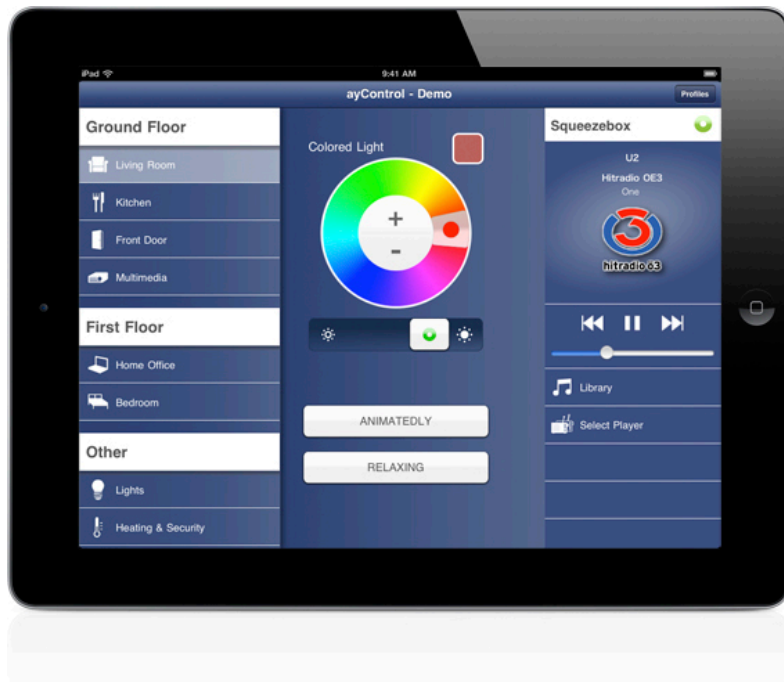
iPad
9:41 AM
ayControl - Demo
Profiles

Ground Floor
Living Room
Kitchen
Front Door
Multimedia

First Floor
Home Office
Bedroom

Other
Lights
Heating & Security

Colored Light
+
-

ANIMATEDLY
RELAXING

Squeezebox
U2
Hitradio OE3
One
hitradio Ö3

Library
Select Player